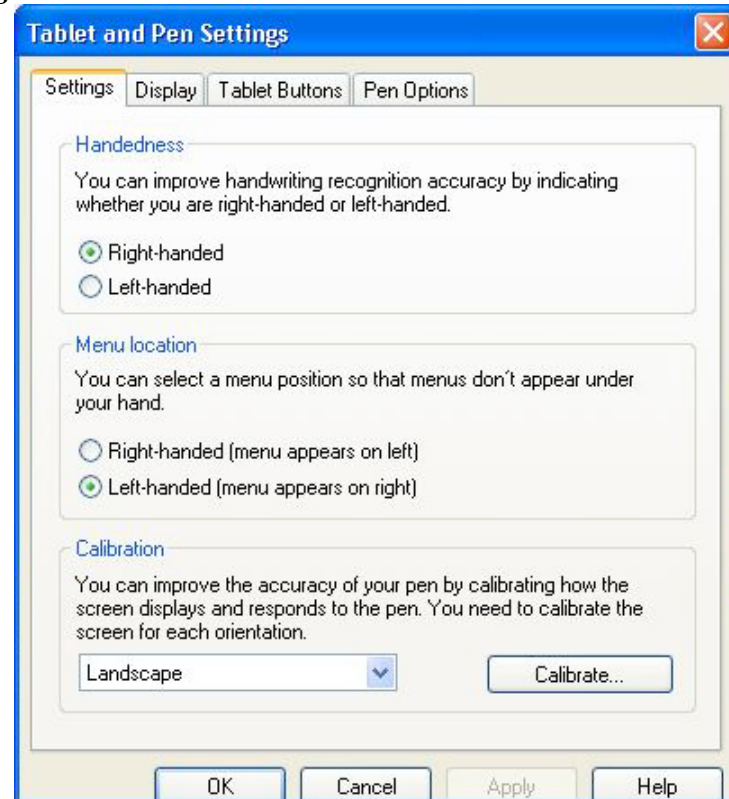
Tablet and Pen Settings

Settings | Display | Tablet Buttons | Pen Options

Handedness

You can improve handwriting recognition accuracy by indicating whether you are right-handed or left-handed.

Right-handed
Left-handed

Menu location

You can select a menu position so that menus don't appear under your hand.

Right-handed (menu appears on left)
Left-handed (menu appears on right)

Calibration

You can improve the accuracy of your pen by calibrating how the screen displays and responds to the pen. You need to calibrate the screen for each orientation.

Landscape

Calibrate...

OK | Cancel | Apply | Help